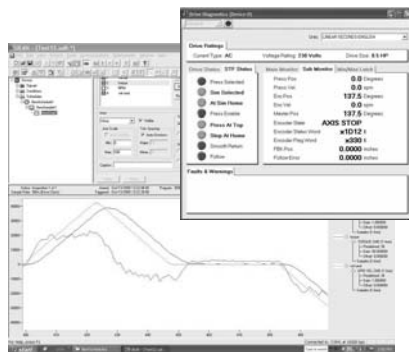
Drive Diagnostics (Device 4)

Units LINEAR SECONDS ENGLISH

Drive Ratings
Current Type AC    Voltage Rating 230 Volts    Drive Size 0.5 HP

Drive Status | STP Status | Main Monitor | Sub Monitor | Misc/Mod Latch

Press Selected
Die Selected
At Die Home
Press Enable
Press At Top
Stop At Home
Smooth Return
Follow

Press Pos 0.0 Degrees
Press Vel 0.0 rpm
Enc Pos 137.5 Degrees
Enc Vel 0.0 rpm
Master Pos 137.5 Degrees
Encoder State AXIS STOP
Encoder Status Word x1012
Encoder Flag Word x330
FBK Pos 0.0000 inches
Follow Error 0.0000 inches

Faults & Warnings